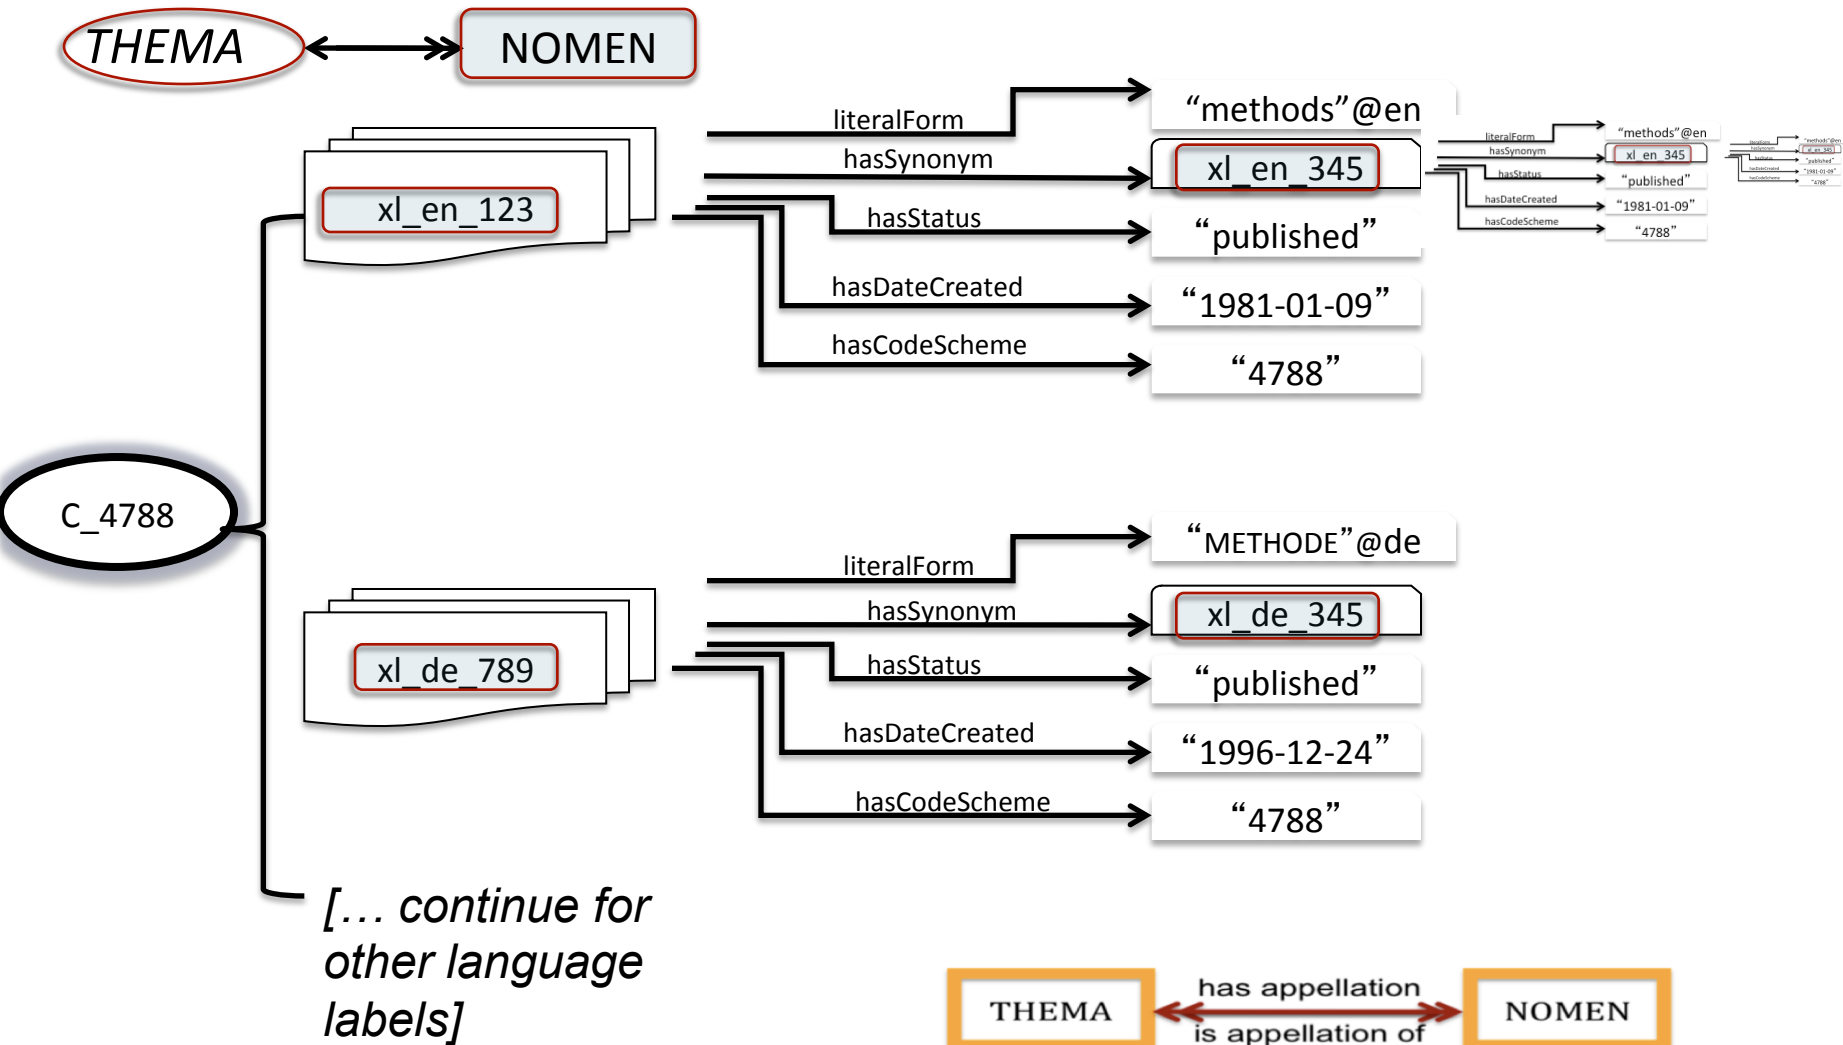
THEMA
NOMEN

xl_en_123
literalForm
"methods"@en
hasSynonym
xl_en_345
hasStatus
"published"
hasDateCreated
"1981-01-09"
hasCodeScheme
"4788"

literalForm
"methods"@en
hasSynonym
xl_en_345
hasStatus
"published"
hasDateCreated
"1981-01-09"
hasCodeScheme
"4788"

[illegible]

C_4788

xl_de_789
literalForm
"METHODE"@de
hasSynonym
xl_de_345
hasStatus
"published"
hasDateCreated
"1996-12-24"
hasCodeScheme
"4788"

[... continue for other language labels]

THEMA
has appellation
is appellation of
NOMEN